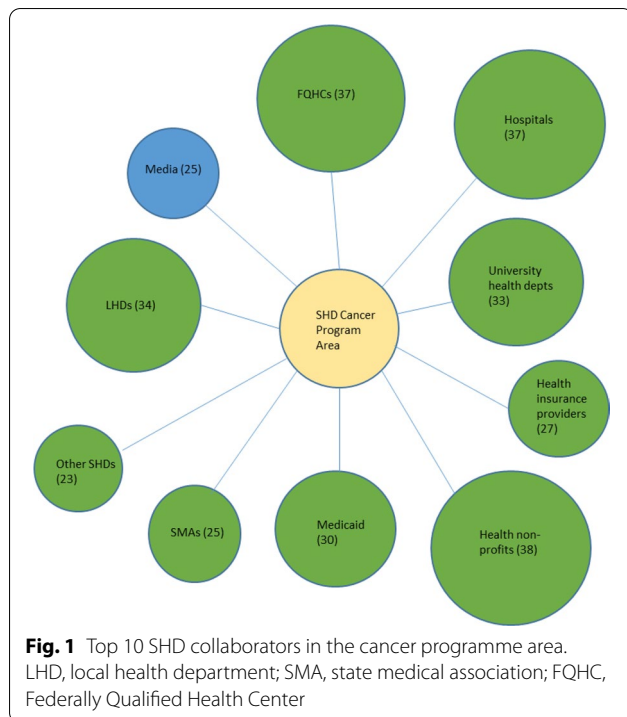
FQHCs (37)

Hospitals (37)

Media (25)

University health depts (33)

LHDs (34)

SHD Cancer Program Area

Health insurance providers (27)

Other SHDs (23)

SMAs (25)

Medicaid (30)

Health non-profits (38)

**Fig. 1** Top 10 SHD collaborators in the cancer programme area. LHD, local health department; SMA, state medical association; FQHC, Federally Qualified Health Center